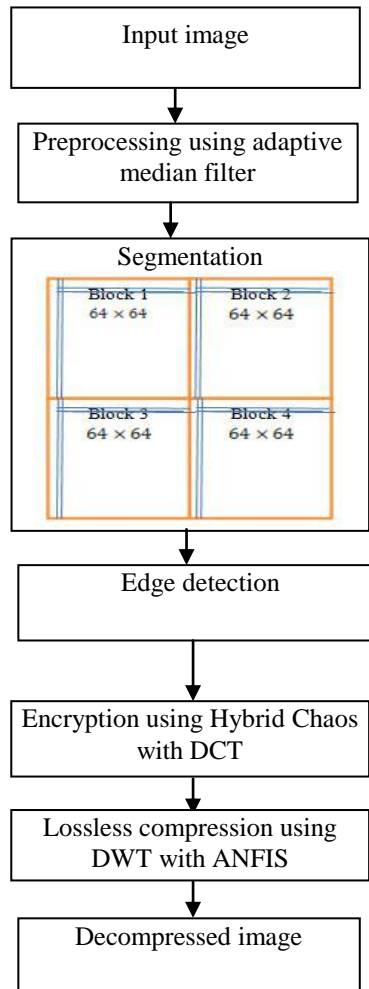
Input image

Preprocessing using adaptive median filter

Segmentation

Block 1
$64 \times 64$

Block 2
$64 \times 64$

Block 3
$64 \times 64$

Block 4
$64 \times 64$

Edge detection

Encryption using Hybrid Chaos with DCT

Lossless compression using DWT with ANFIS

Decompressed image